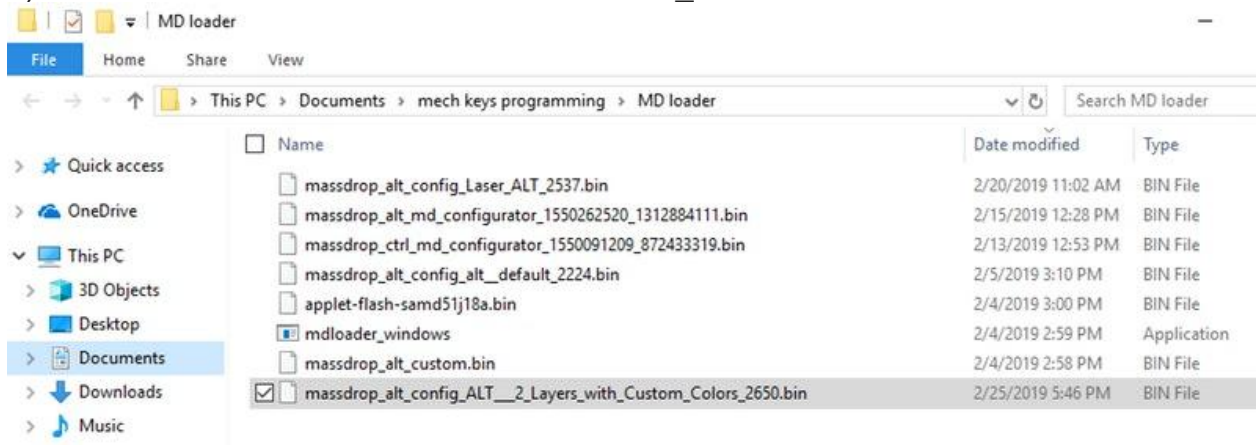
MD loader

File Home Share View

This PC > Documents > mech keys programming > MD loader

Search MD loader

Quick access
OneDrive
This PC
3D Objects
Desktop
Documents
Downloads
Music

| Name | Date modified | Type |
|---|---|---|
| massdrop_alt_config_Laser_ALT_2537.bin | 2/20/2019 11:02 AM | BIN File |
| massdrop_alt_md_configurator_1550262520_1312884111.bin | 2/15/2019 12:28 PM | BIN File |
| massdrop_ctrl_md_configurator_1550091209_872433319.bin | 2/13/2019 12:53 PM | BIN File |
| massdrop_alt_config_alt__default_2224.bin | 2/5/2019 3:10 PM | BIN File |
| applet-flash-samd51j18a.bin | 2/4/2019 3:00 PM | BIN File |
| mdloader_windows | 2/4/2019 2:59 PM | Application |
| massdrop_alt_custom.bin | 2/4/2019 2:58 PM | BIN File |
| massdrop_alt_config_ALT___2_Layers_with_Custom_Colors_2650.bin | 2/25/2019 5:46 PM | BIN File |